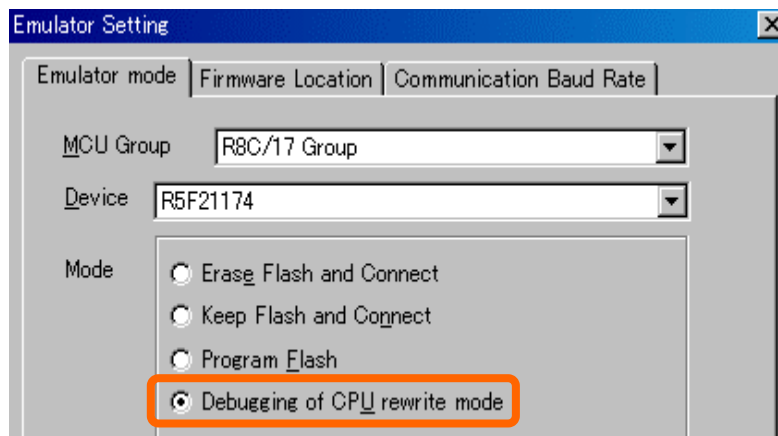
Emulator Setting

Emulator mode | Firmware Location | Communication Baud Rate

MCU Group R8C/17 Group

Device R5F21174

Mode

Erase Flash and Connect

Keep Flash and Connect

Program Flash

Debugging of CPU rewrite mode